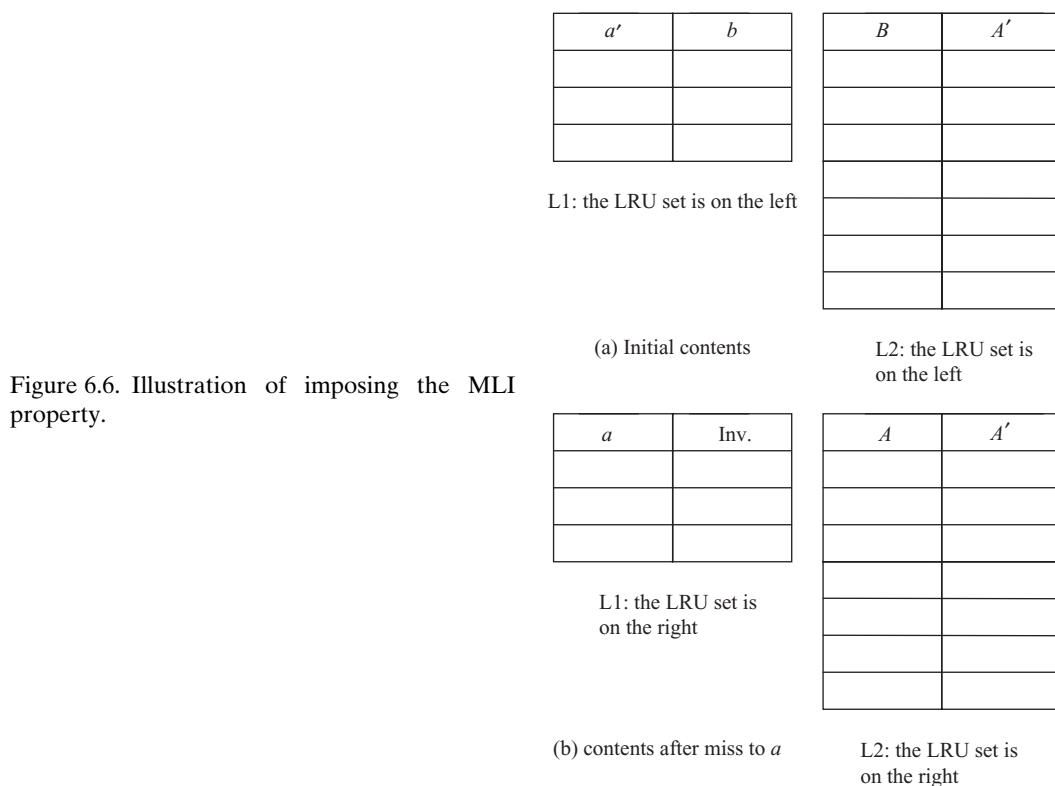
| $a'$ | $b$ |
|---|---|
| | |
| | |
| | |

L1: the LRU set is on the left

| $B$ | $A'$ |
|---|---|
| | |
| | |
| | |
| | |
| | |
| | |
| | |

(a) Initial contents

L2: the LRU set is on the left

Figure 6.6. Illustration of imposing the MLI property.

| $a$ | Inv. |
|---|---|
| | |
| | |
| | |

L1: the LRU set is on the right

| $A$ | $A'$ |
|---|---|
| | |
| | |
| | |
| | |
| | |
| | |
| | |

(b) contents after miss to $a$

L2: the LRU set is on the right